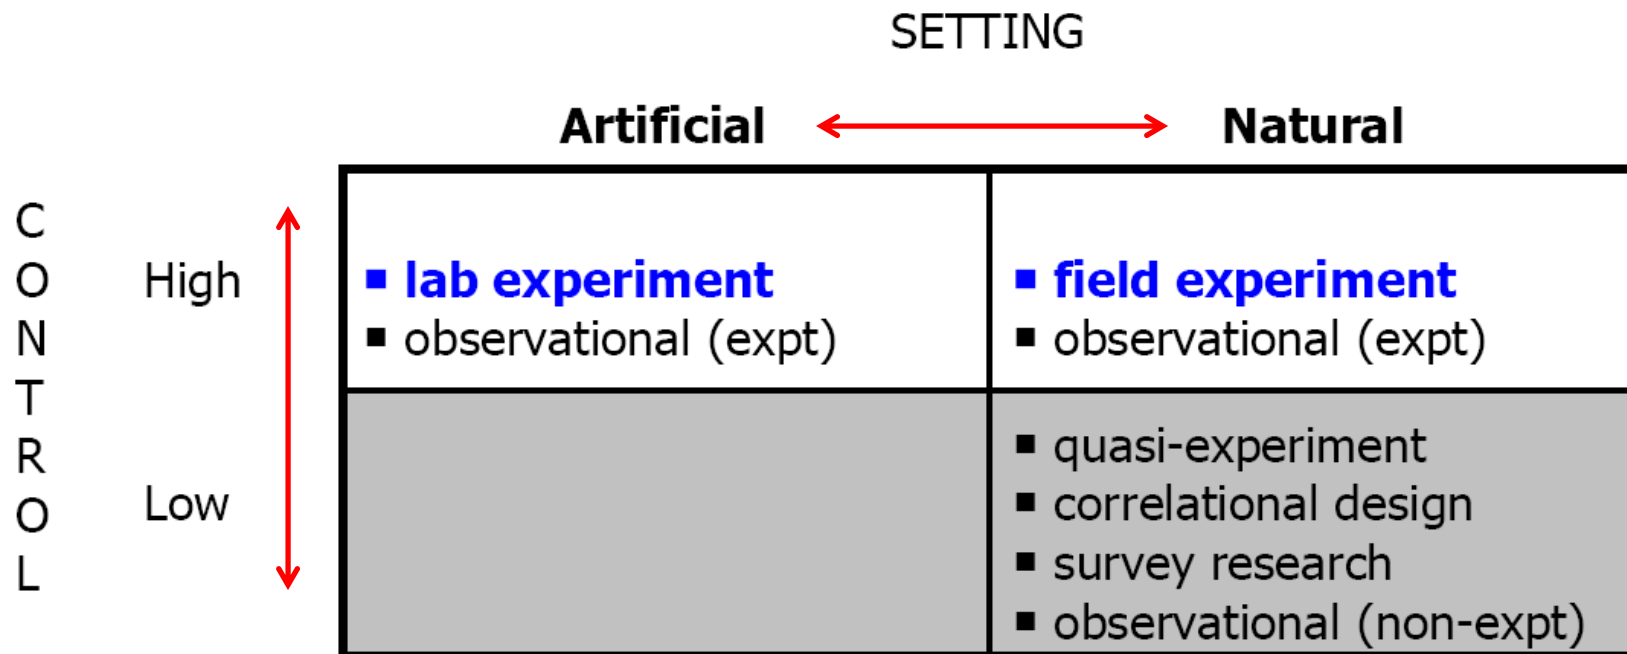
SETTING

| CONTROL | Artificial | Natural |
|---|---|---|
| High | ▪ lab experiment<br>▪ observational (expt) | ▪ field experiment<br>▪ observational (expt) |
| Low | | ▪ quasi-experiment<br>▪ correlational design<br>▪ survey research<br>▪ observational (non-expt) |